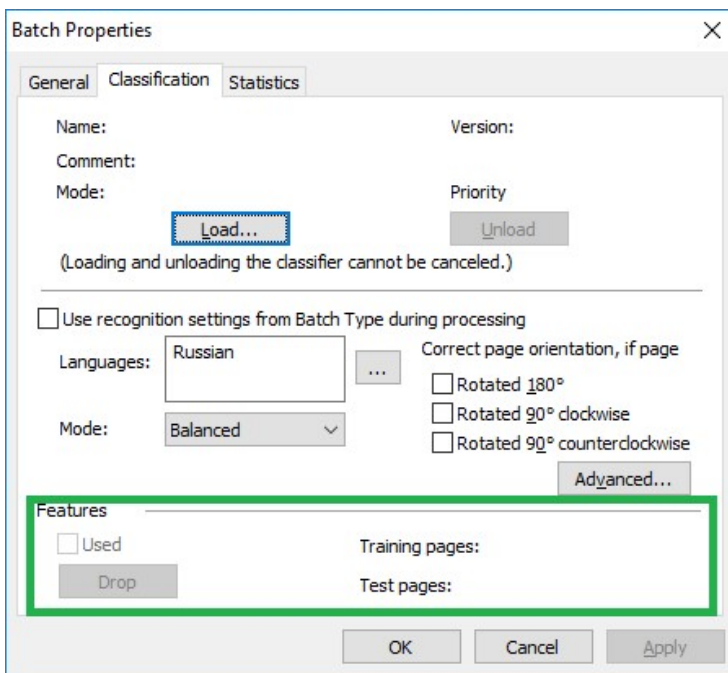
Batch Properties

×

General | Classification | Statistics

Name:

Version:

Comment:

Mode:

Priority

Load...

Unload

(Loading and unloading the classifier cannot be canceled.)

Use recognition settings from Batch Type during processing

Languages:

Russian

...

Correct page orientation, if page

Rotated 180°

Rotated 90° clockwise

Rotated 90° counterclockwise

Mode:

Balanced

Advanced...

Features

Used

Training pages:

Drop

Test pages:

OK

Cancel

Apply